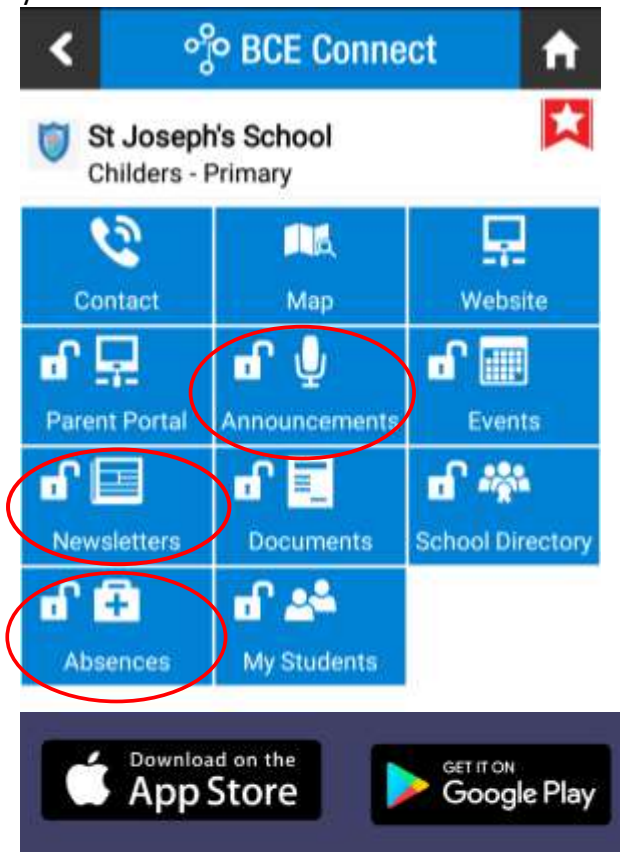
BCE Connect

St Joseph's School
Childers - Primary

Contact
Map
Website
Parent Portal
Announcements
Events
Newsletters
Documents
School Directory
Absences
My Students

Download on the App Store

GET IT ON Google Play